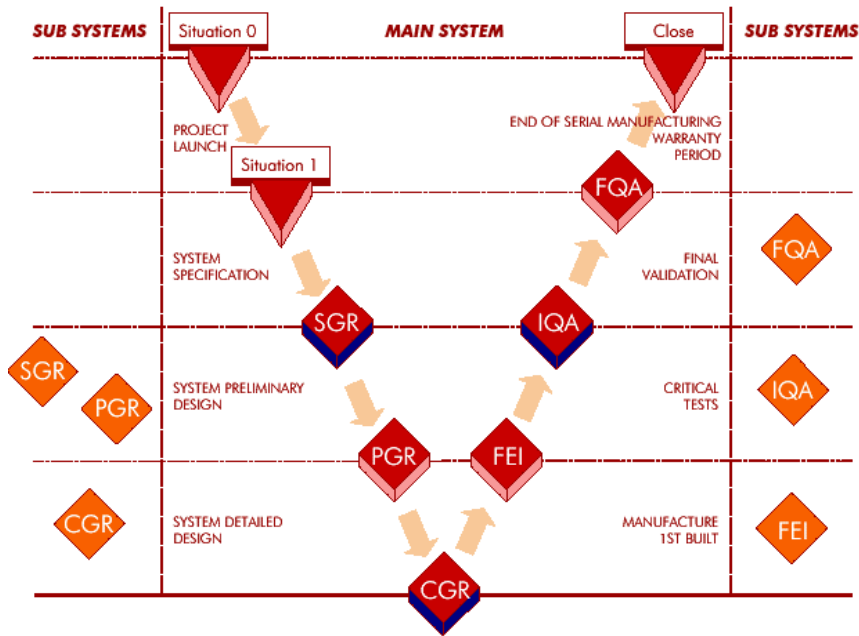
SUB SYSTEMS

Situation 0

MAIN SYSTEM

Close

SUB SYSTEMS

PROJECT LAUNCH

END OF SERIAL MANUFACTURING WARRANTY PERIOD

Situation 1

FQA

SYSTEM SPECIFICATION

FINAL VALIDATION

FQA

SGR

IQA

SGR

PGR

SYSTEM PRELIMINARY DESIGN

CRITICAL TESTS

IQA

PGR

FEI

CGR

SYSTEM DETAILED DESIGN

MANUFACTURE 1ST BUILT

FEI

CGR